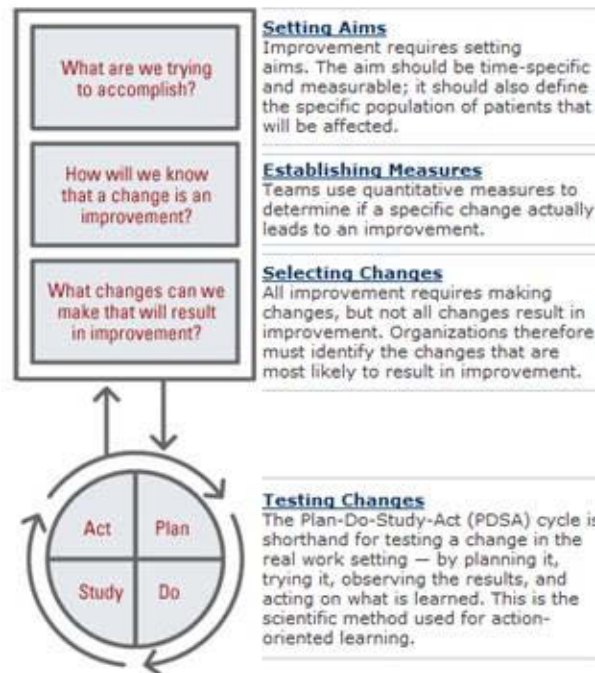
What are we trying to accomplish?

How will we know that a change is an improvement?

What changes can we make that will result in improvement?

Setting Aims
Improvement requires setting aims. The aim should be time-specific and measurable; it should also define the specific population of patients that will be affected.

Establishing Measures
Teams use quantitative measures to determine if a specific change actually leads to an improvement.

Selecting Changes
All improvement requires making changes, but not all changes result in improvement. Organizations therefore must identify the changes that are most likely to result in improvement.

Act
Plan
Study
Do

Testing Changes
The Plan-Do-Study-Act (PDSA) cycle is shorthand for testing a change in the real work setting — by planning it, trying it, observing the results, and acting on what is learned. This is the scientific method used for action-oriented learning.